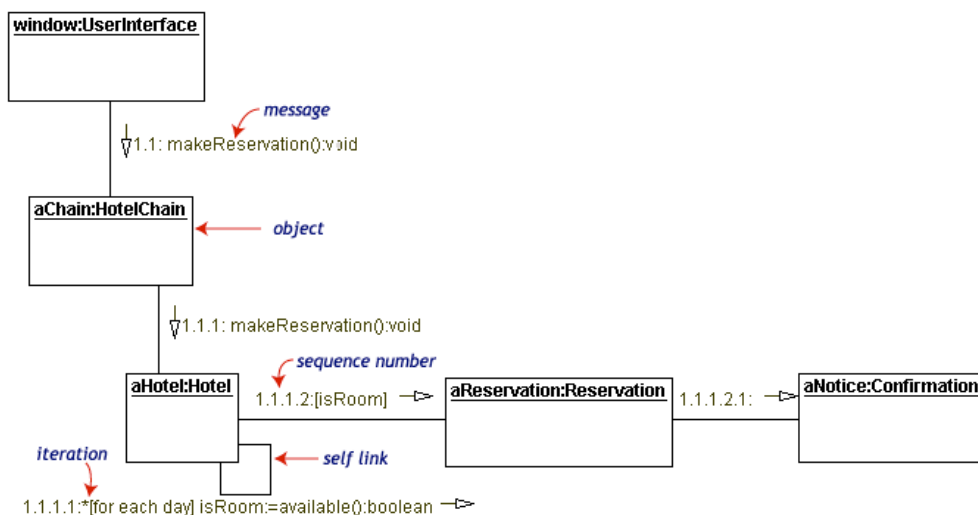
window:UserInterface

message

1.1: makeReservation():void

aChain:HotelChain

object

1.1.1: makeReservation():void

sequence number

aHotel:Hotel

1.1.1.2:[isRoom]

aReservation:Reservation

1.1.1.2.1:

aNotice:Confirmation

iteration

self link

1.1.1.1:*[for each day] isRoom:=available():boolean